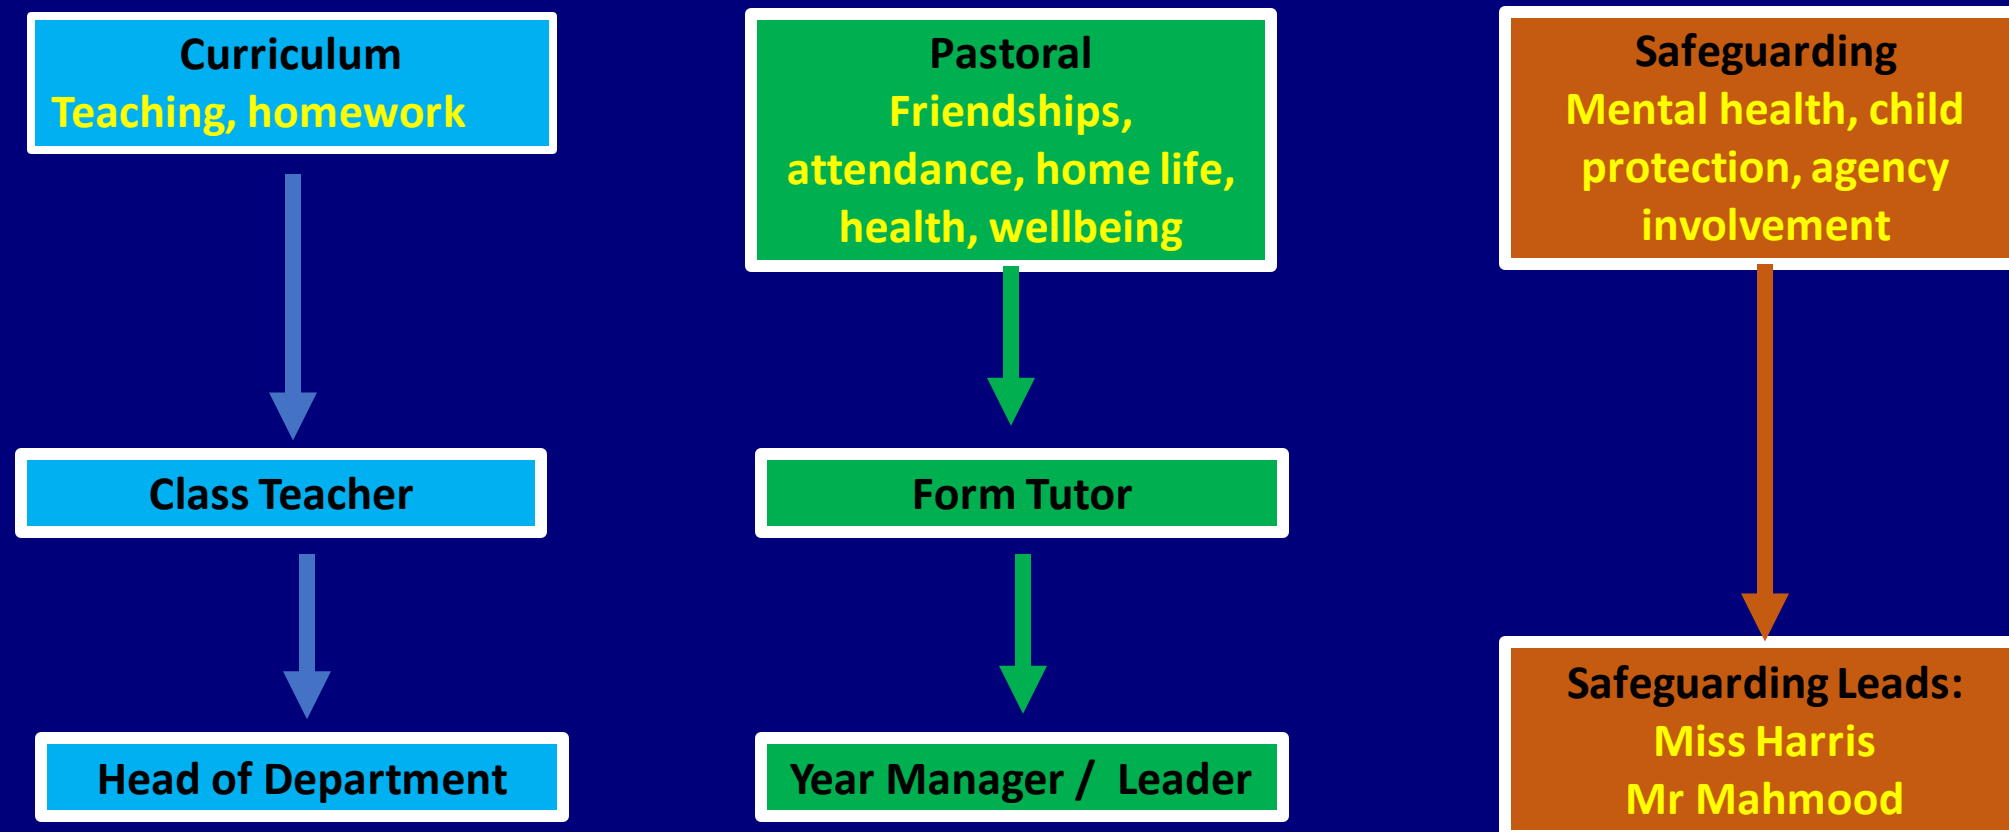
Curriculum
Teaching, homework

Class Teacher

Head of Department

Pastoral
Friendships, attendance, home life, health, wellbeing

Form Tutor

Year Manager / Leader

Safeguarding
Mental health, child protection, agency involvement

Safeguarding Leads:
Miss Harris
Mr Mahmood